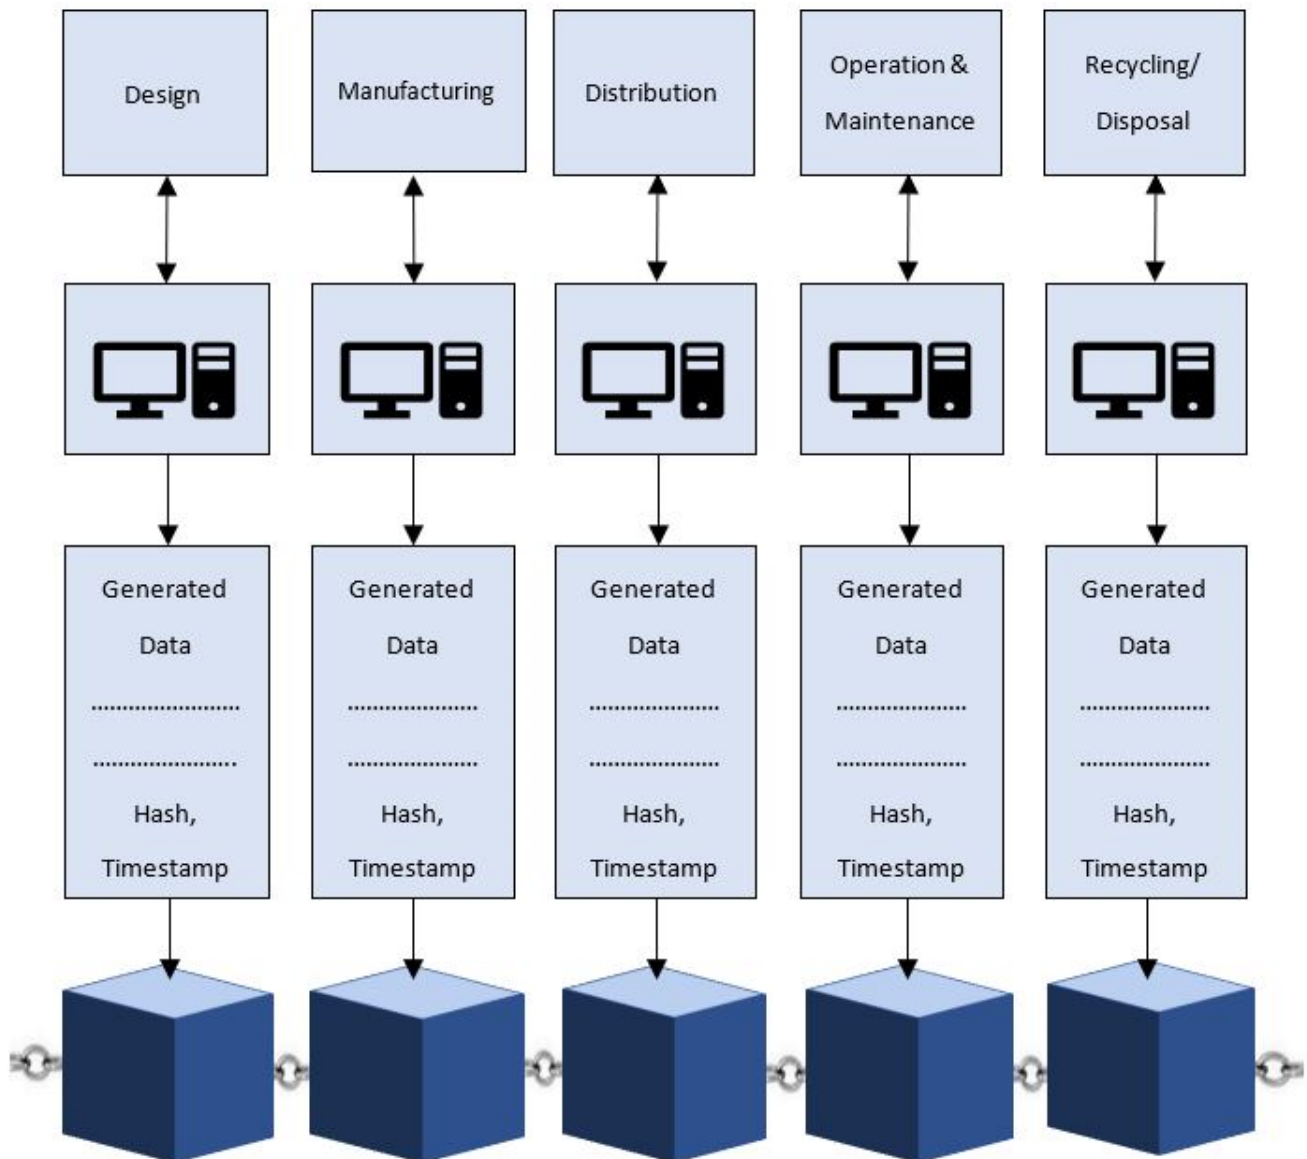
Design

Manufacturing

Distribution

Operation & Maintenance

Recycling/ Disposal

Generated Data
........................
........................
Hash, Timestamp

Generated Data
........................
........................
Hash, Timestamp

Generated Data
........................
........................
Hash, Timestamp

Generated Data
........................
........................
Hash, Timestamp

Generated Data
........................
........................
Hash, Timestamp